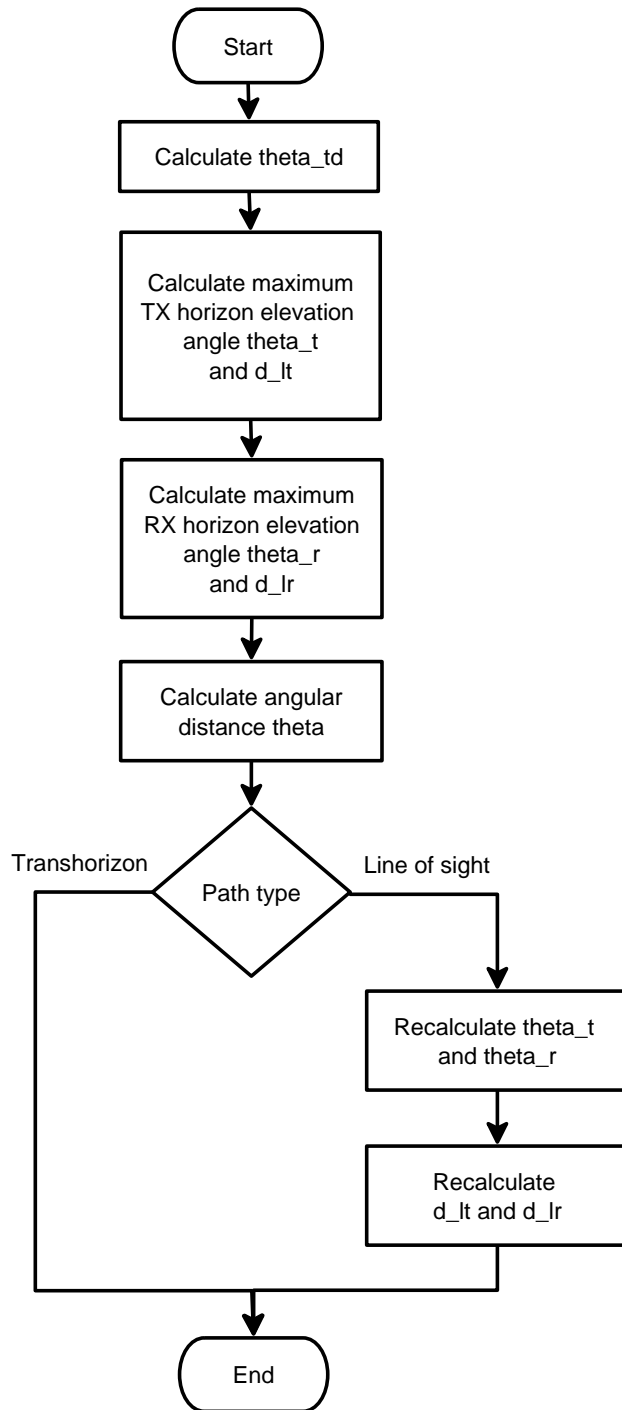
Start

Calculate theta_td

Calculate maximum TX horizon elevation angle theta_t and d_lt

Calculate maximum RX horizon elevation angle theta_r and d_lr

Calculate angular distance theta

Transhorizon

Path type

Line of sight

Recalculate theta_t and theta_r

Recalculate d_lt and d_lr

End